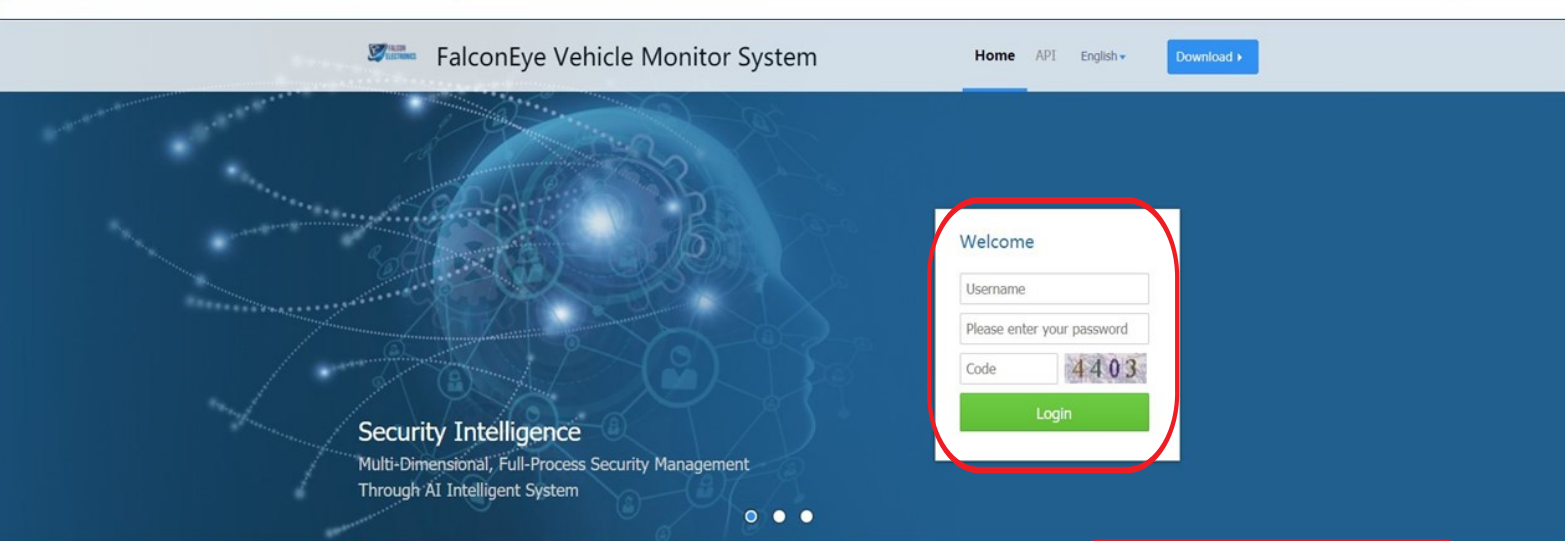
FALCON ELECTRONICS FalconEye Vehicle Monitor System

Home API English Download

Welcome

Username

Please enter your password

Code 4403

Login

Security Intelligence

Multi-Dimensional, Full-Process Security Management Through AI Intelligent System